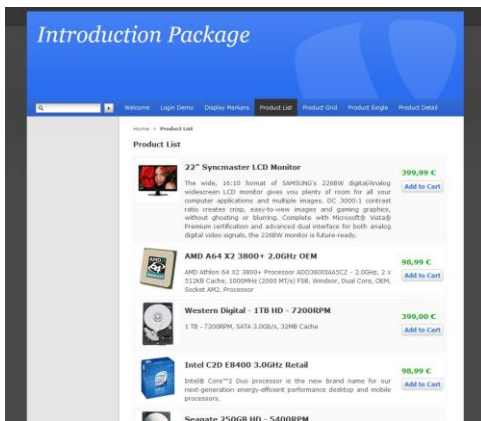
Introduction Package

Welcome Login Demo Display Markers Product List Product Grid Product Single Product Detail

Home > Product List

Product List

22" Syncmaster LCD Monitor

The wide, 16:10 format of SAMSUNG's 226BW digital/Analog widescreen LCD monitor gives you plenty of room for all your computer applications and multiple images. DC 3000:1 contrast ratio creates crisp, easy-to-view images and gaming graphics, without ghosting or blurring. Complete with Microsoft® Vista® Premium certification and advanced dual interface for both analog digital video signals, the 226BW monitor is future-ready.

399,99 €

Add to Cart

AMD A64 X2 3800+ 2.0GHz OEM

AMD Athlon 64 X2 3800+ Processor ADO3800IAA5CZ - 2.0GHz, 2 x 512KB Cache, 1000MHz (2000 MT/s) FSB, Windsor, Dual Core, OEM, Socket AM2, Processor

98,99 €

Add to Cart

Western Digital - 1TB HD - 7200RPM

1 TB - 7200RPM, SATA 3.0Gb/s, 32MB Cache

399,00 €

Add to Cart

Intel C2D E8400 3.0GHz Retail

Intel® Core™2 Duo processor is the new brand name for our next-generation energy-efficient performance desktop and mobile processors.

98,99 €

Add to Cart

Seagate 250GB HD - 5400RPM